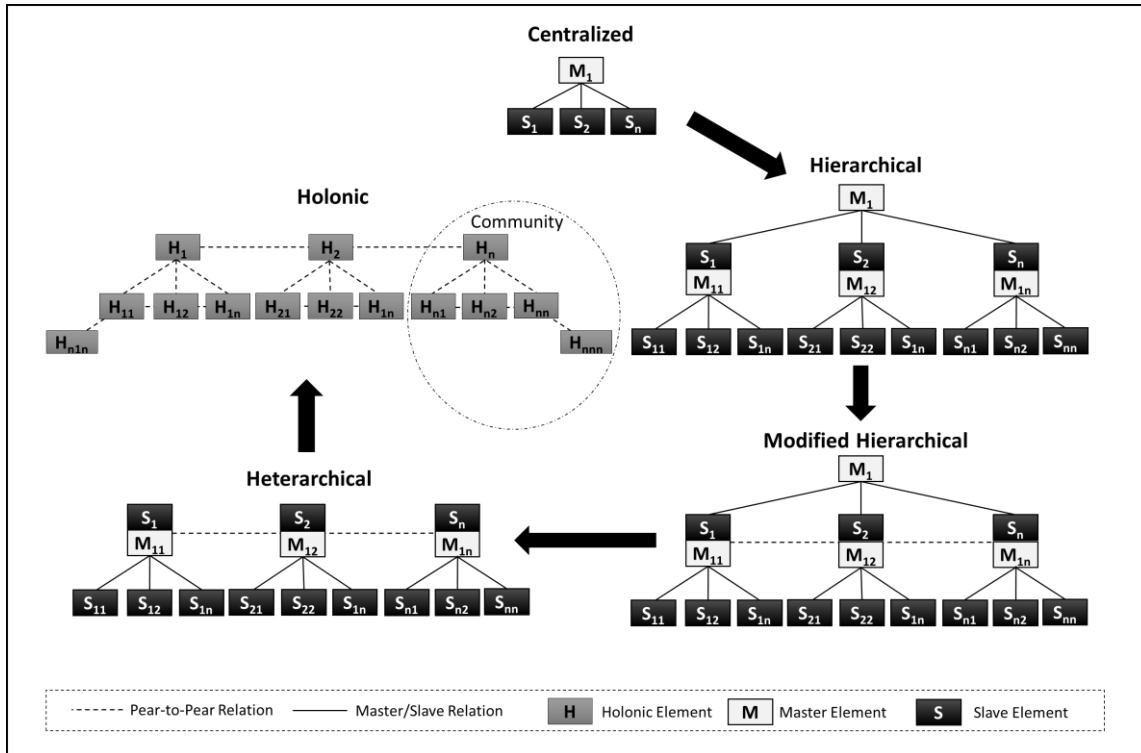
Centralized

$M_1$

$S_1$ $S_2$ $S_n$

Hierarchical

$M_1$

$S_1$ $M_{11}$ $S_2$ $M_{12}$ $S_n$ $M_{1n}$

$S_{11}$ $S_{12}$ $S_{1n}$ $S_{21}$ $S_{22}$ $S_{1n}$ $S_{n1}$ $S_{n2}$ $S_{nn}$

Modified Hierarchical

$M_1$

$S_1$ $M_{11}$ $S_2$ $M_{12}$ $S_n$ $M_{1n}$

$S_{11}$ $S_{12}$ $S_{1n}$ $S_{21}$ $S_{22}$ $S_{1n}$ $S_{n1}$ $S_{n2}$ $S_{nn}$

Heterarchical

$S_1$ $M_{11}$ $S_2$ $M_{12}$ $S_n$ $M_{1n}$

$S_{11}$ $S_{12}$ $S_{1n}$ $S_{21}$ $S_{22}$ $S_{1n}$ $S_{n1}$ $S_{n2}$ $S_{nn}$

Holonic

Community

$H_1$ $H_2$ $H_n$

$H_{11}$ $H_{12}$ $H_{1n}$ $H_{21}$ $H_{22}$ $H_{1n}$ $H_{n1}$ $H_{n2}$ $H_{nn}$

$H_{n1n}$ $H_{nnn}$

Pear-to-Pear Relation Master/Slave Relation H Holonic Element M Master Element S Slave Element